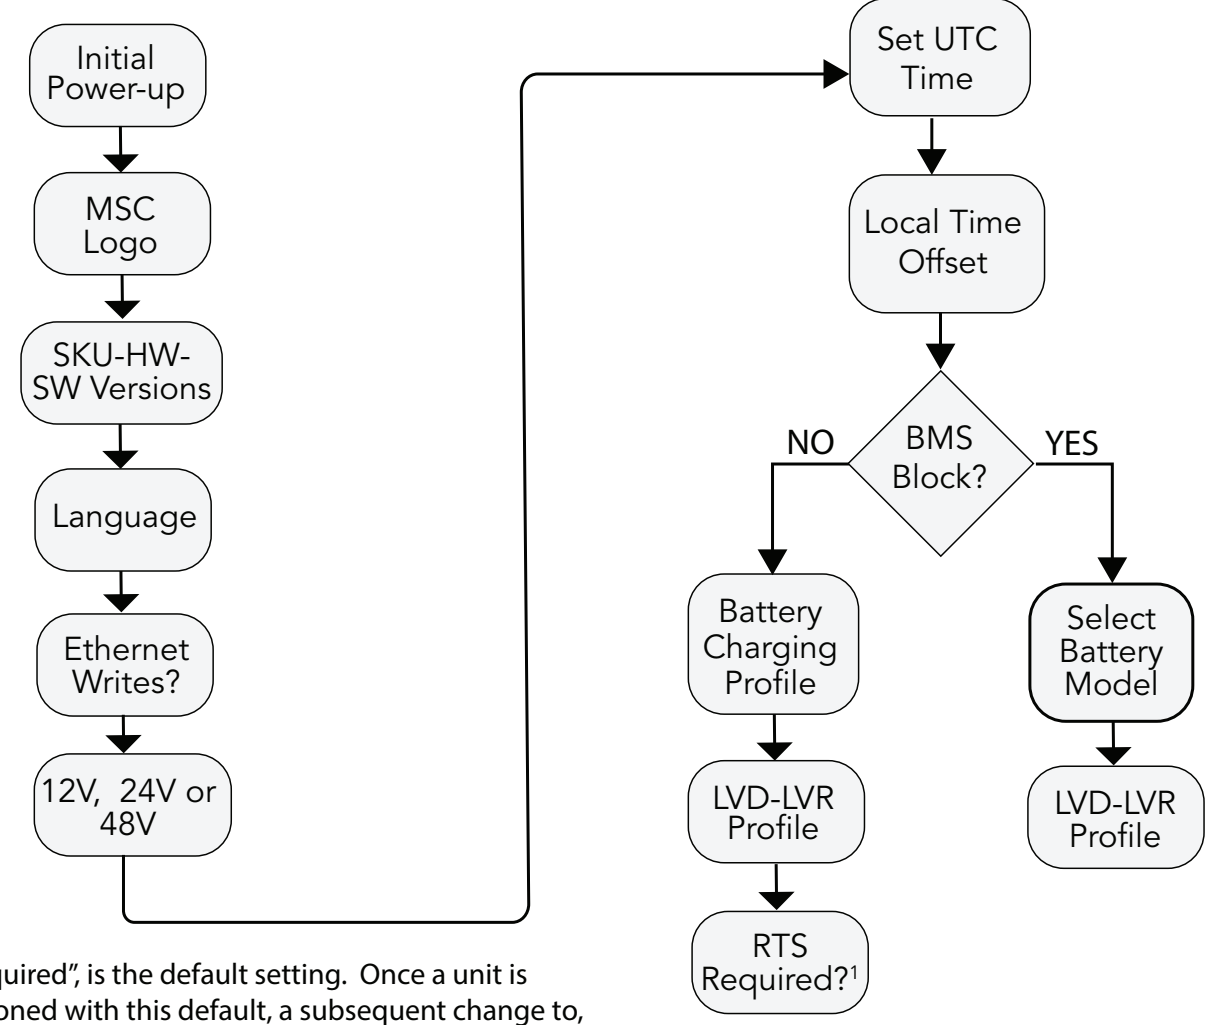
Initial Power-up

MSC Logo

SKU-HW-SW Versions

Language

Ethernet Writes?

12V, 24V or 48V

Set UTC Time

Local Time Offset

BMS Block?

NO

YES

Battery Charging Profile

LVD-LVR Profile

RTS Required?$^1$

Select Battery Model

LVD-LVR Profile

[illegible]quired", is the default setting. Once a unit is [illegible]oned with this default, a subsequent change to, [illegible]